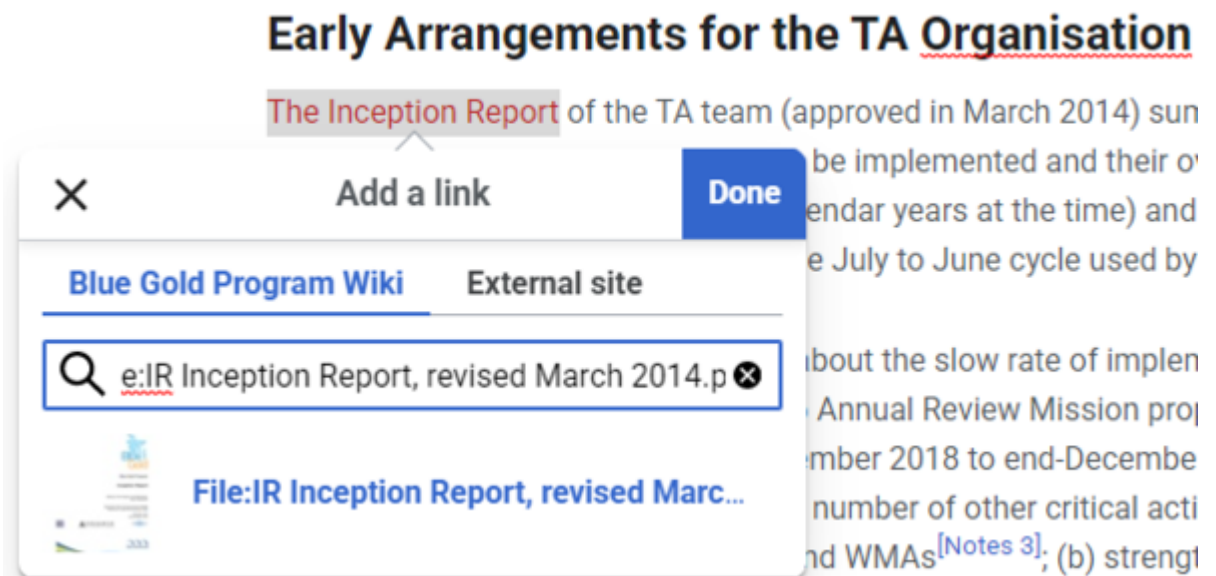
Early Arrangements for the TA Organisation

The Inception Report of the TA team (approved in March 2014) sun

be implemented and their ov

endar years at the time) and

e July to June cycle used by

about the slow rate of implen

Annual Review Mission prop

ember 2018 to end-Decembe

number of other critical acti

nd WMAs[Notes 3]; (b) strengt

Add a link

Done

Blue Gold Program Wiki

External site

e:IR Inception Report, revised March 2014.p

File:IR Inception Report, revised Marc...